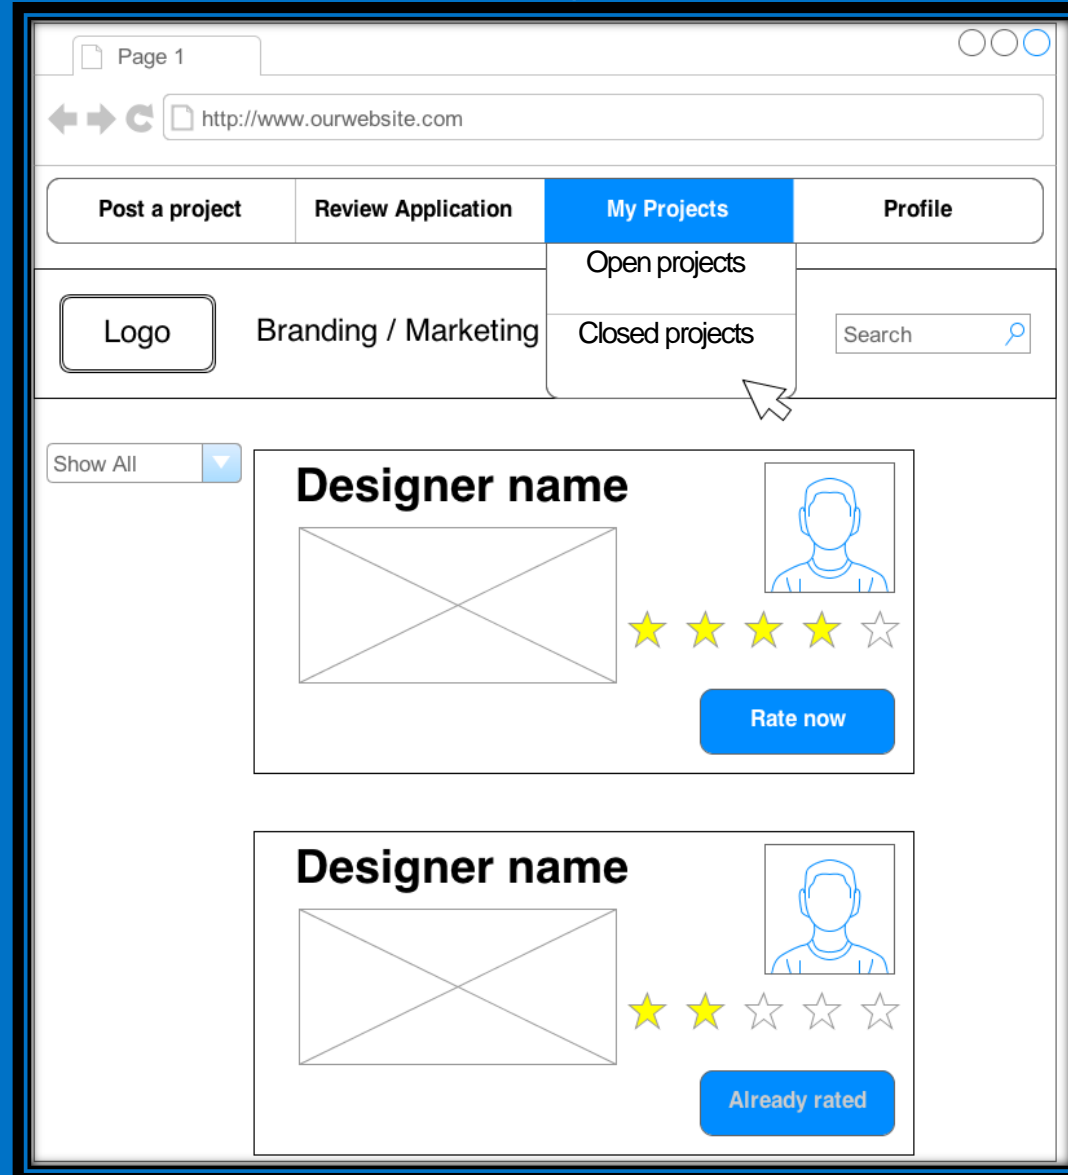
Page 1

http://www.ourwebsite.com

| Post a project | Review Application | My Projects | Profile |
|---|---|---|---|

Open projects

Closed projects

Logo

Branding / Marketing

Search

Show All

Designer name

Rate now

Designer name

Already rated